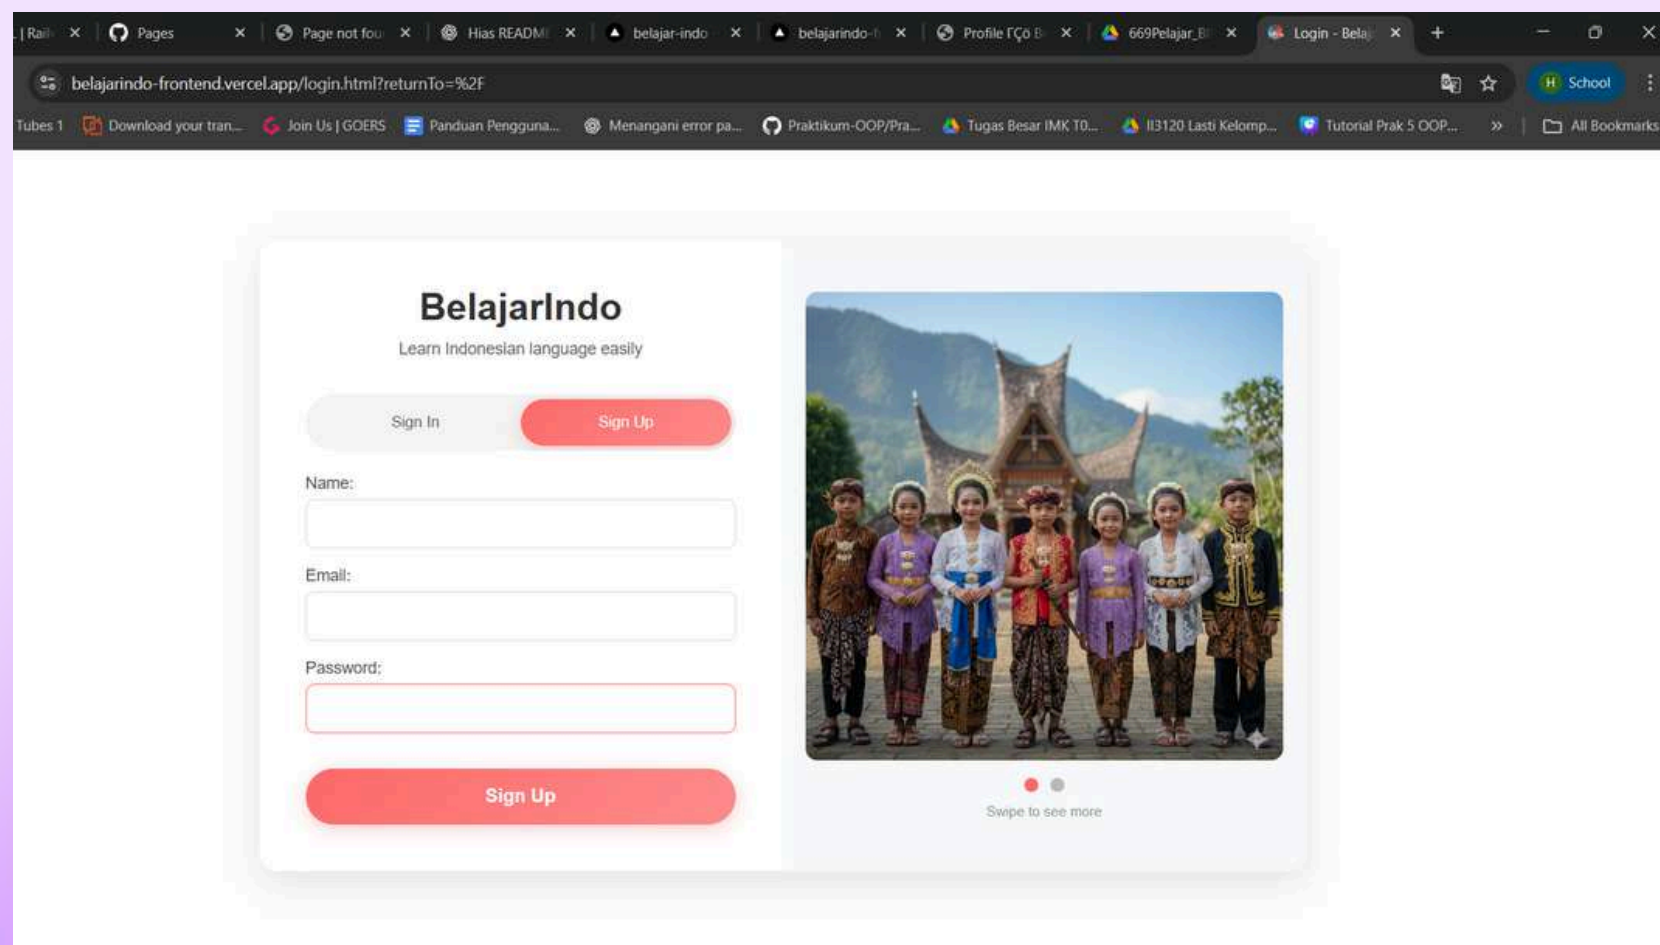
| Rail ✕ Pages ✕ Page not fou ✕ Hias READMI ✕ belajar-indo ✕ belajarindo-f ✕ Profile ГÇo B ✕ 669Pelajar_Bl ✕ Login - Belaj ✕ +

belajarindo-frontend.vercel.app/login.html?returnTo=%2F

H School

Tubes 1 Download your tran... Join Us | GOERS Panduan Pengguna... Menangani error pa... Praktikum-OOP/Pra... Tugas Besar IMK T0... II3120 Lasti Kelomp... Tutorial Prak 5 OOP... » All Bookmarks

BelajarIndo

Learn Indonesian language easily

Sign In

Sign Up

Name:

Email:

Password:

Sign Up

Swipe to see more